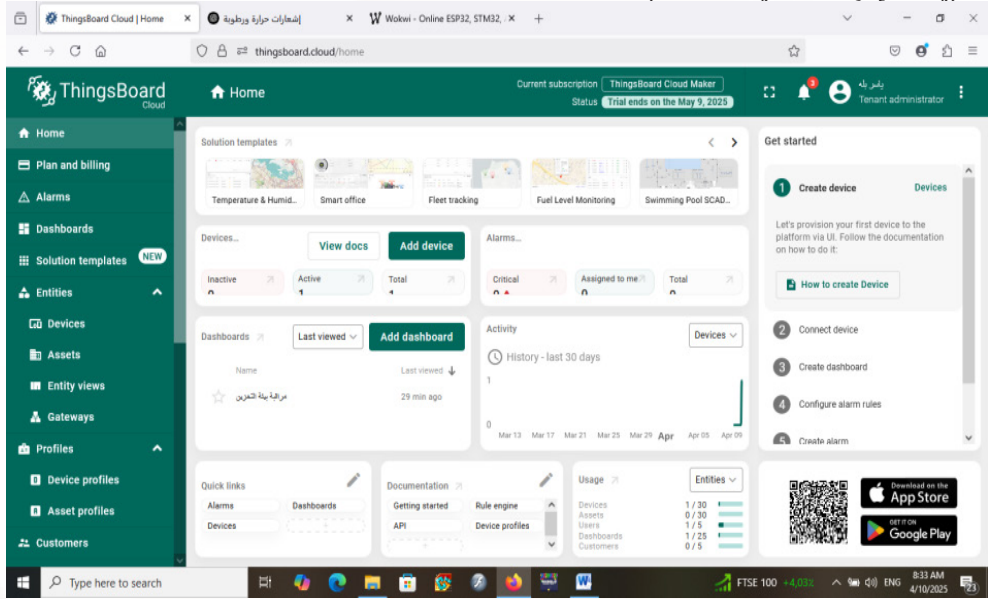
ThingsBoard Cloud | Home × إشعارات حرارة ورطوبة × Wokwi - Online ESP32, STM32, × +

thingsboard.cloud/home

ThingsBoard Cloud

Home

Current subscription ThingsBoard Cloud Maker
Status Trial ends on the May 9, 2025

3

ياسر بله
Tenant administrator

Home
Plan and billing
Alarms
Dashboards
Solution templates NEW
Entities
Devices
Assets
Entity views
Gateways
Profiles
Device profiles
Asset profiles
Customers

Solution templates

Temperature & Humid...
Smart office
Fleet tracking
Fuel Level Monitoring
Swimming Pool SCAD...

Devices...
View docs
Add device

Inactive
0
Active
1
Total
1

Alarms...

Critical
0
Assigned to me
0
Total
0

Dashboards
Last viewed
Add dashboard

Name
Last viewed

مراقبة بيئة التخزين
29 min ago

Activity
Devices

History - last 30 days

1
0

Mar 13 Mar 17 Mar 21 Mar 25 Mar 29 Apr Apr 05 Apr 09

Quick links
Alarms
Dashboards
Devices

Documentation
Getting started
Rule engine
API
Device profiles

Usage
Entities

| | |
|---|---|
| Devices | 1 / 30 |
| Assets | 0 / 30 |
| Users | 1 / 5 |
| Dashboards | 1 / 25 |
| Customers | 0 / 5 |

Get started

1 Create device
Devices

Let's provision your first device to the platform via UI. Follow the documentation on how to do it:

How to create Device

2 Connect device
3 Create dashboard
4 Configure alarm rules
5 Create alarm

Download on the App Store
GET IT ON Google Play

Type here to search

FTSE 100 +4.03%
ENG
8:33 AM
4/10/2025
23